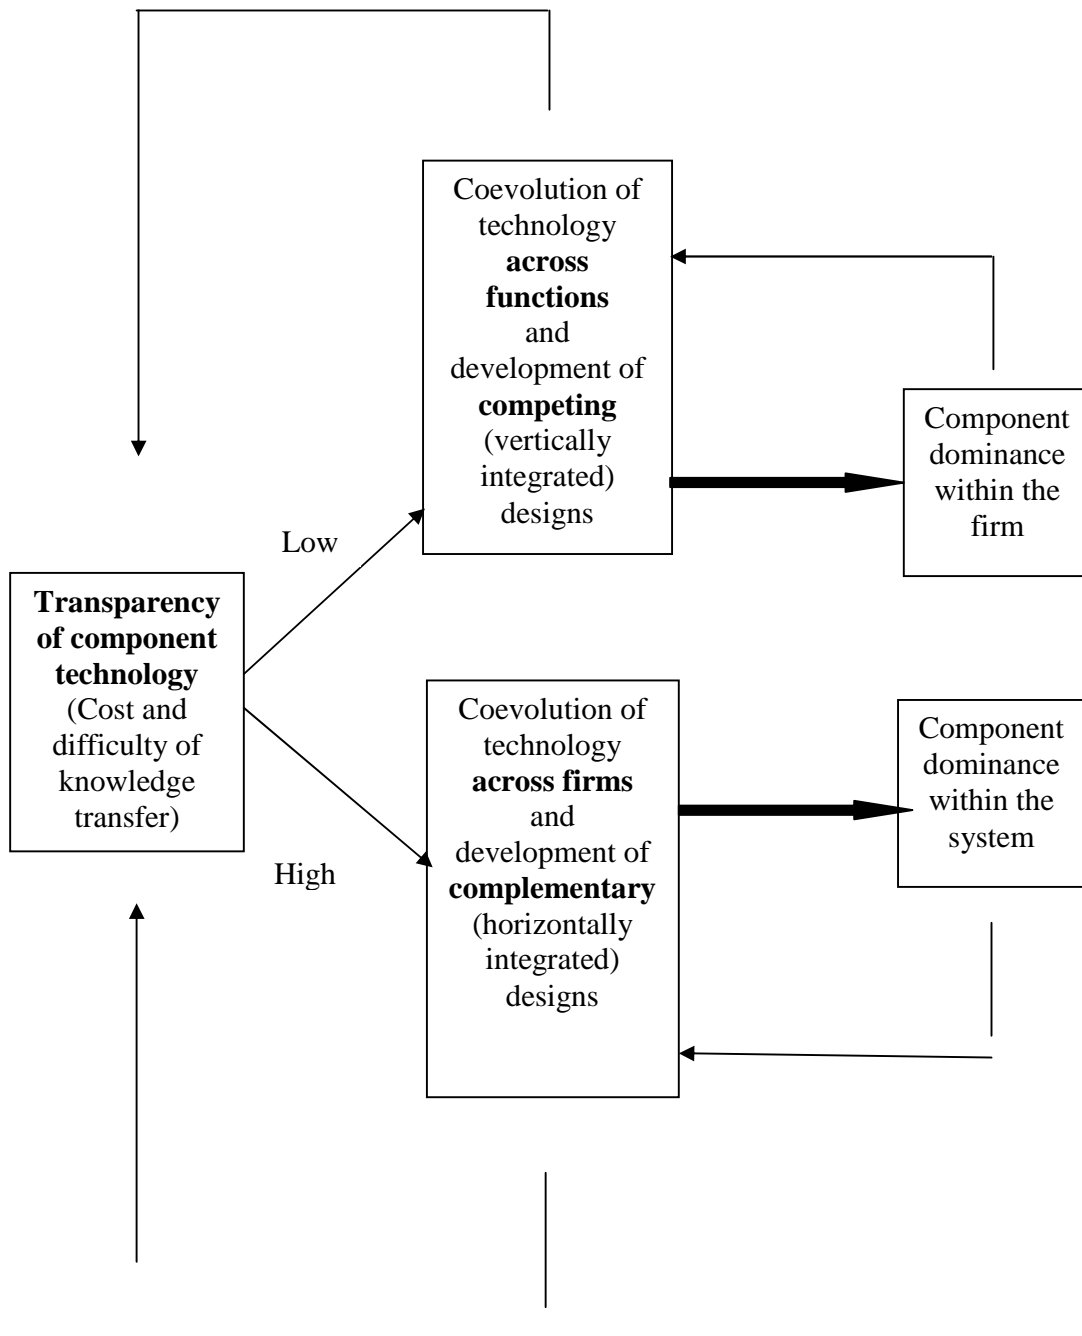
Coevolution of technology **across functions** and development of **competing** (vertically integrated) designs

Component dominance within the firm

Low

**Transparency of component technology** (Cost and difficulty of knowledge transfer)

High

Coevolution of technology **across firms** and development of **complementary** (horizontally integrated) designs

Component dominance within the system